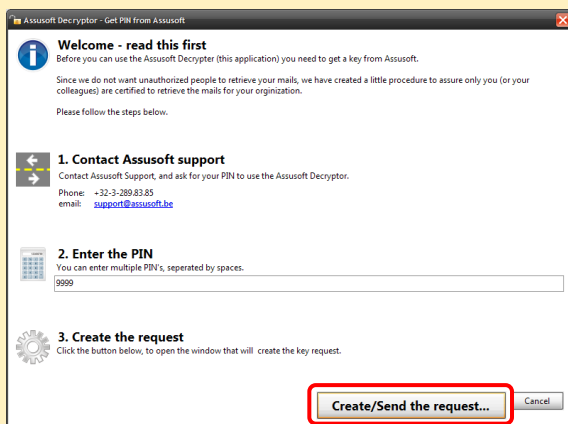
Assusoft Decryptor - Get PIN from Assusoft

Welcome - read this first
Before you can use the Assusoft Decrypter (this application) you need to get a key from Assusoft.

Since we do not want unauthorized people to retrieve your mails, we have created a little procedure to assure only you (or your colleagues) are certified to retrieve the mails for your orginization.

Please follow the steps below.

1. Contact Assusoft support
Contact Assusoft Support, and ask for your PIN to use the Assusoft Decryptor.

Phone: +32-3-289.83.85
email: support@assusoft.be

2. Enter the PIN
You can enter multiple PIN's, seperated by spaces.
9999

3. Create the request
Click the button below, to open the window that will create the key request.

Create/Send the request...

Cancel